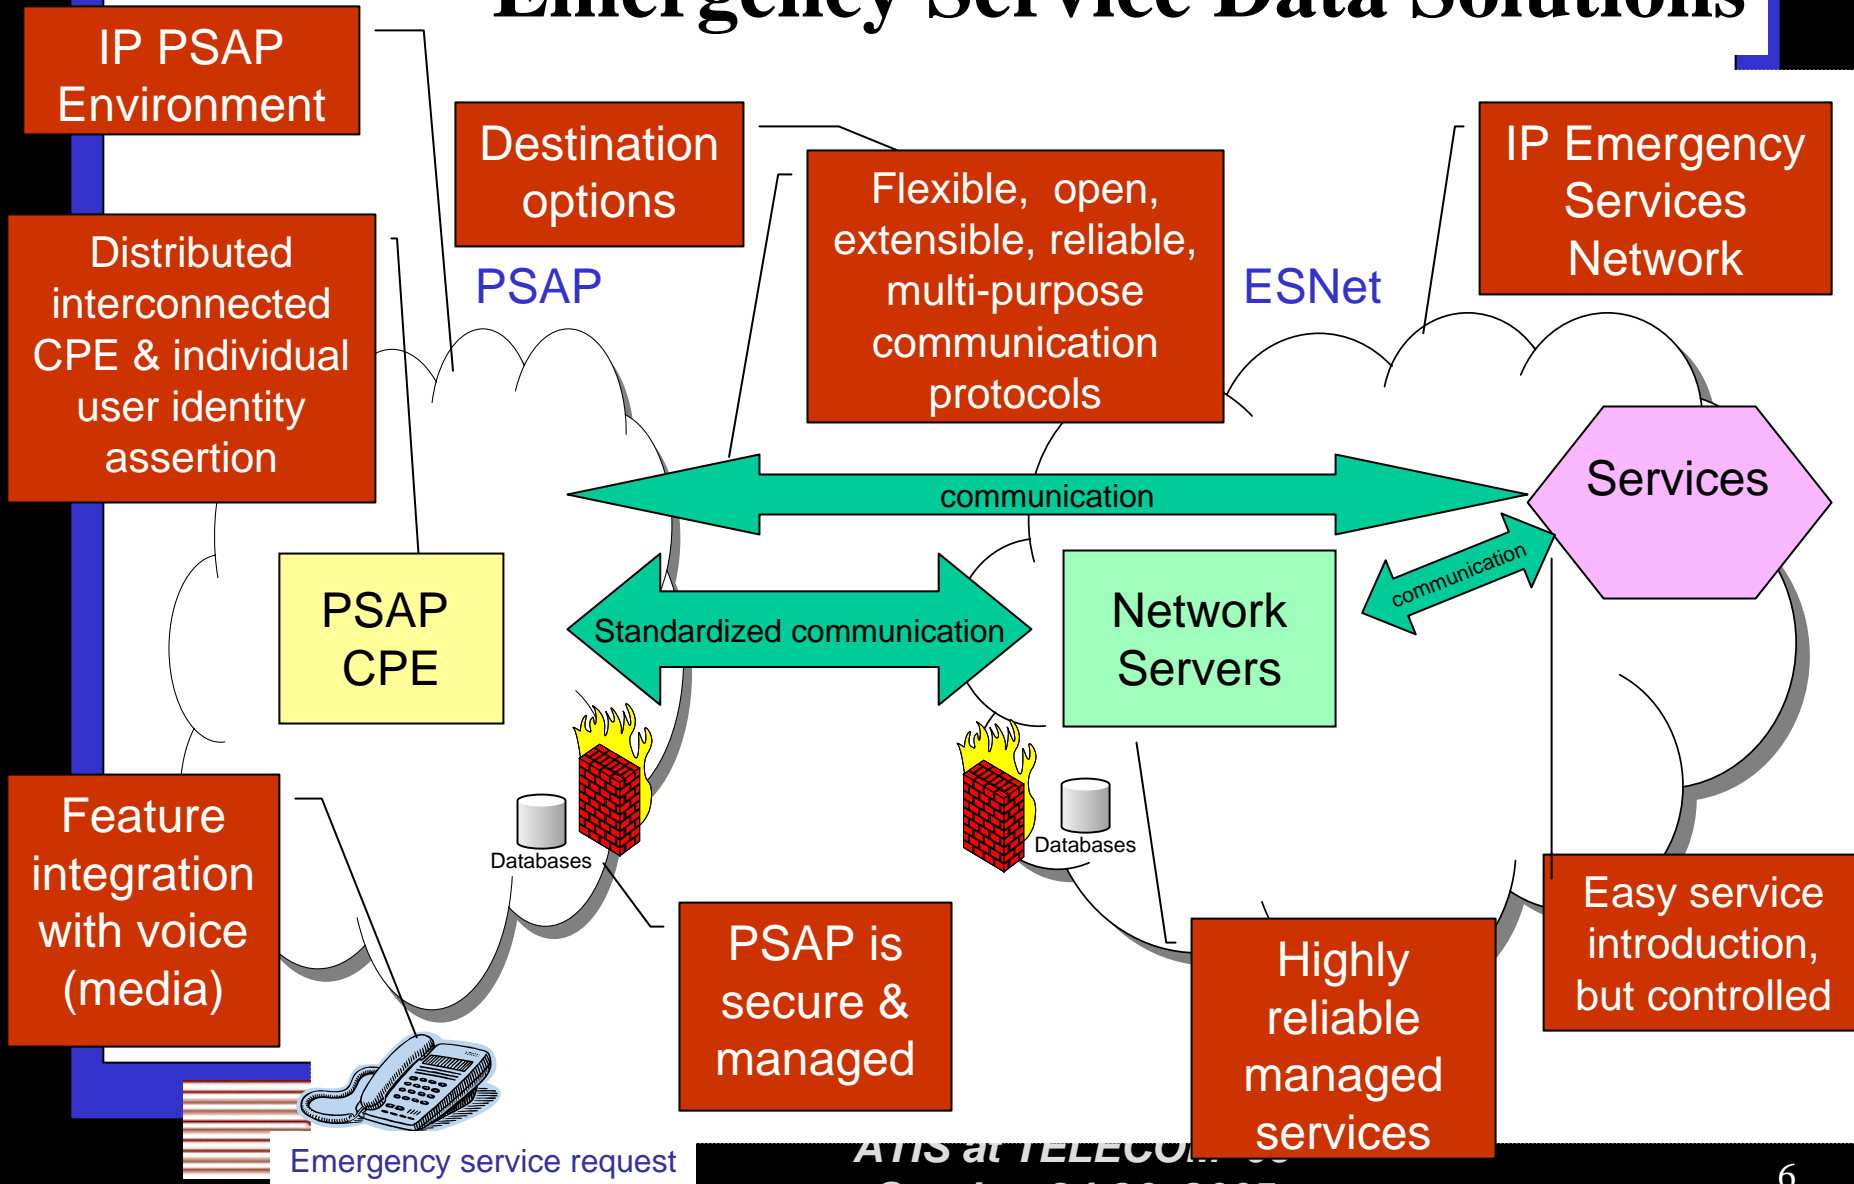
Emergency Service Data Solutions

IP PSAP Environment

Destination options

Flexible, open, extensible, reliable, multi-purpose communication protocols

IP Emergency Services Network

Distributed interconnected CPE & individual user identity assertion

PSAP

ESNet

communication

Services

PSAP CPE

Standardized communication

Network Servers

communication

Databases

Databases

Feature integration with voice (media)

PSAP is secure & managed

Highly reliable managed services

Easy service introduction, but controlled

Emergency service request

ATIS at TELECOM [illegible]

6